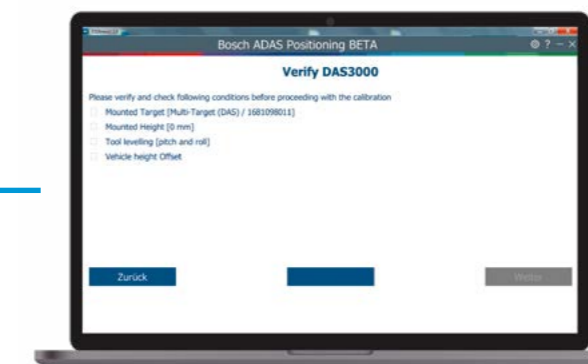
Bosch ADAS Positioning BETA

Verify DAS3000

Please verify and check following conditions before proceeding with the calibration

Mounted Target [Multi-Target (DAS) / 1681098011]

Mounted Height [0 mm]

Tool levelling [pitch and roll]

Vehicle height Offset

Zurück

Weiter